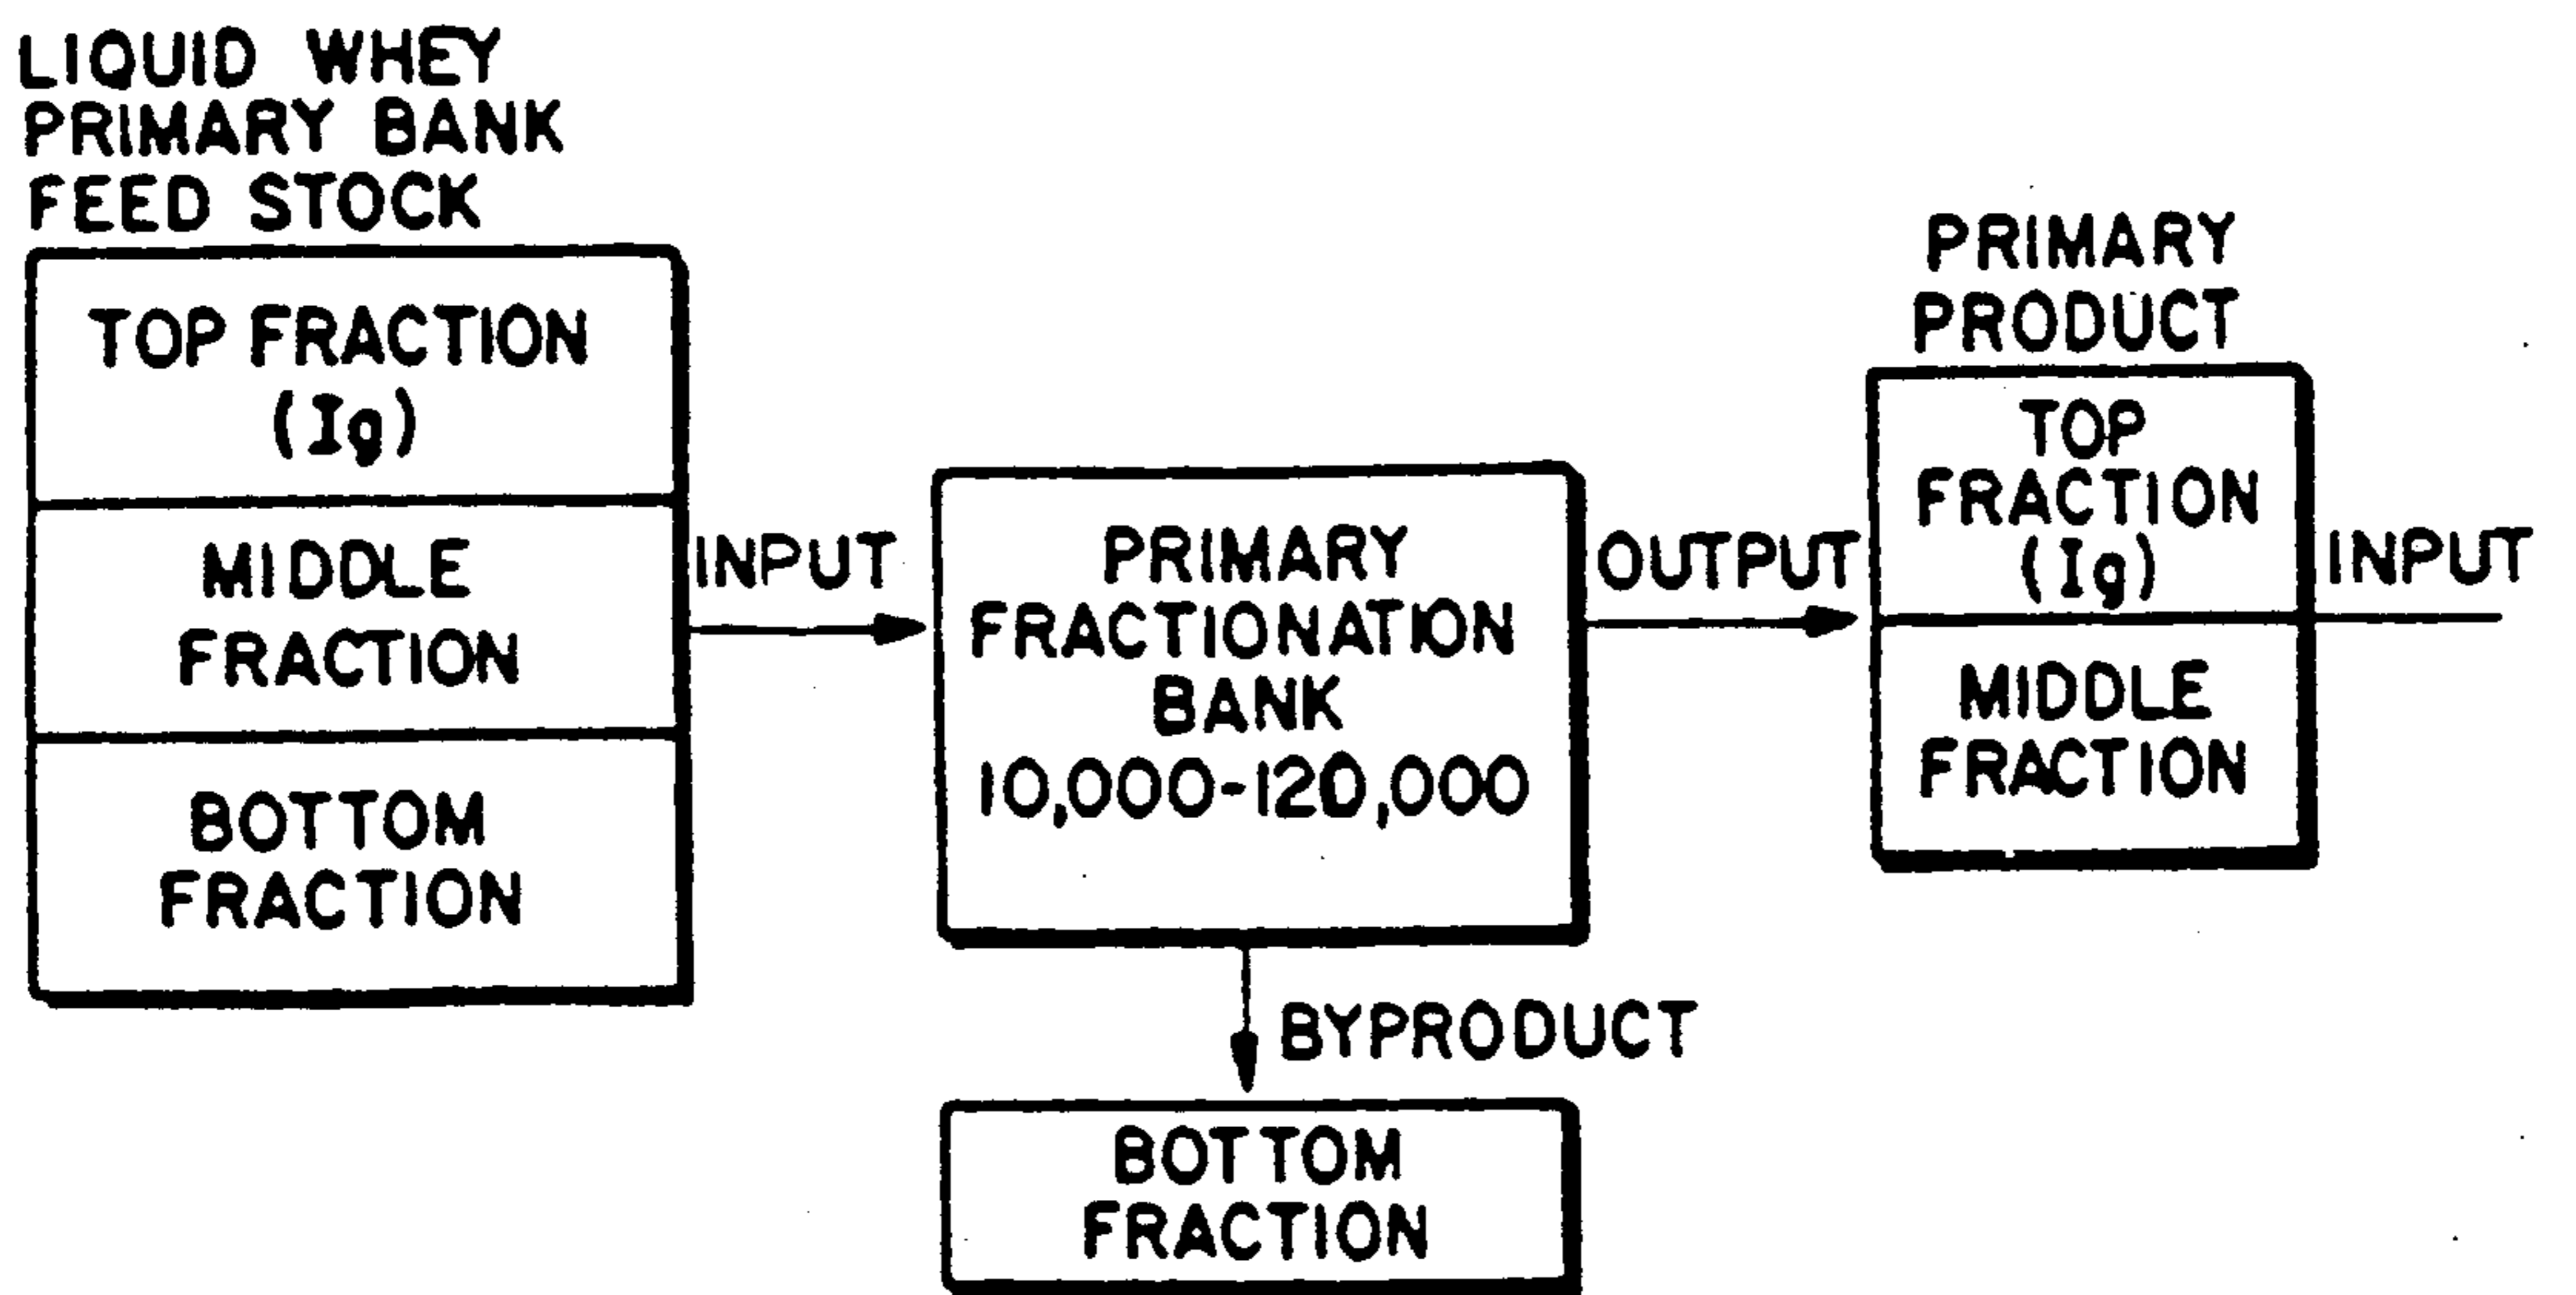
LIQUID WHEY PRIMARY BANK FEED STOCK

TOP FRACTION (Ig)

MIDDLE FRACTION

BOTTOM FRACTION

INPUT

PRIMARY FRACTIONATION BANK 10,000-120,000

OUTPUT

PRIMARY PRODUCT

TOP FRACTION (Ig)

MIDDLE FRACTION

INPUT

BYPRODUCT

BOTTOM FRACTION